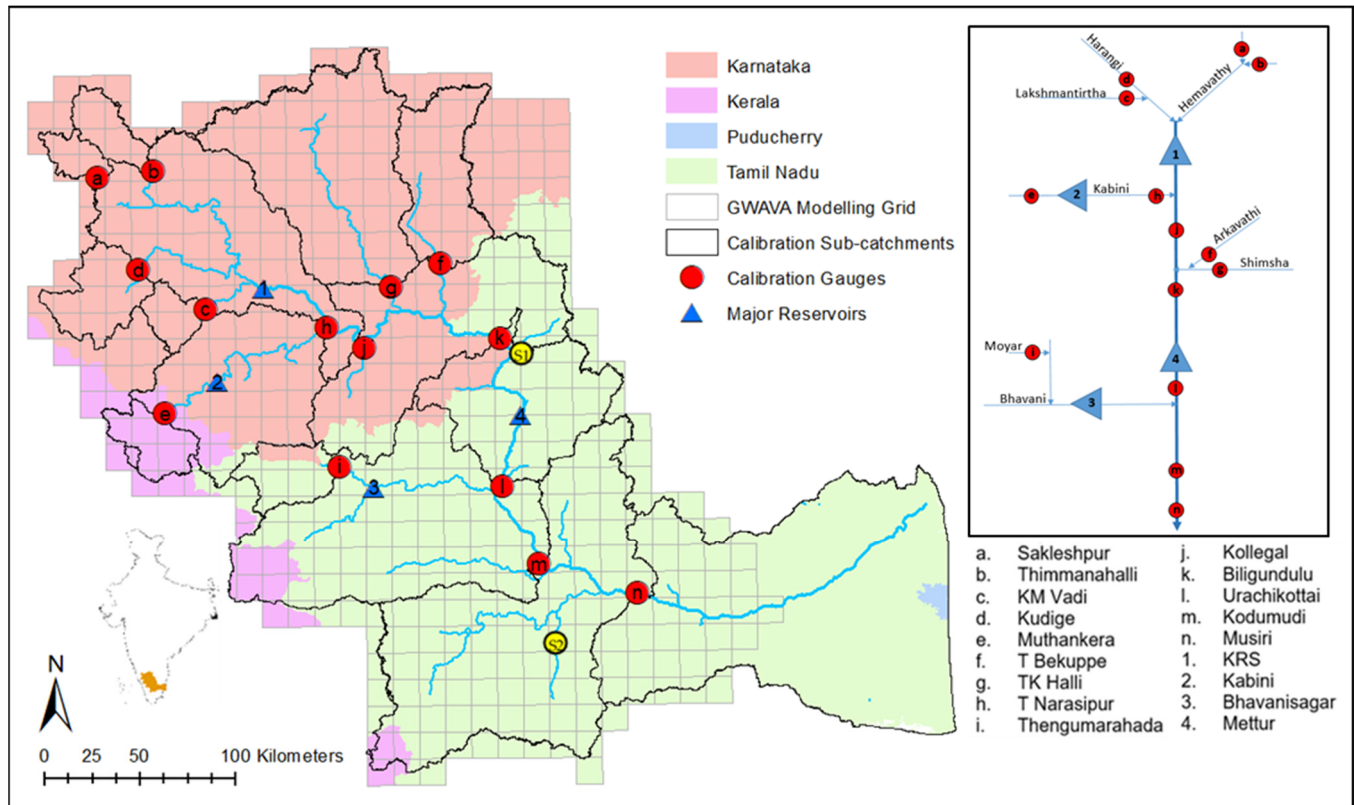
Karnataka
Kerala
Puducherry
Tamil Nadu
GWAVA Modelling Grid
Calibration Sub-catchments
Calibration Gauges
Major Reservoirs

a b d c 1 f g h j k S1 2 4 e i 3 l m n S2

N
0 25 50 100 Kilometers

Harangi
Lakshmantirtha
Hemavathy
a b d c 1
Kabini
e 2 h
j
Arkavathi
f g
Shimsha
k
4
Moyar
i
Bhavani
3
l
m
n

a. Sakleshpur
b. Thimmanahalli
c. KM Vadi
d. Kudige
e. Muthankera
f. T Bekuppe
g. TK Halli
h. T Narasipur
i. Thengumarahada
j. Kollegal
k. Biligundulu
l. Urachikottai
m. Kodumudi
n. Musiri
1. KRS
2. Kabini
3. Bhavanisagar
4. Mettur